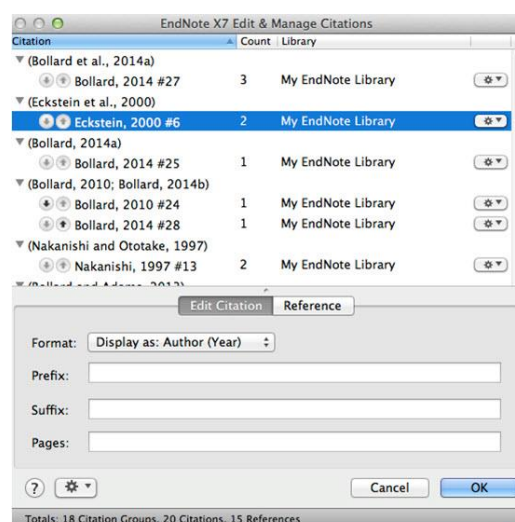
EndNote X7 Edit & Manage Citations

| Citation | Count | Library |
|---|---|---|
| (Bollard et al., 2014a) | | |
| Bollard, 2014 #27 | 3 | My EndNote Library |
| (Eckstein et al., 2000) | | |
| Eckstein, 2000 #6 | 2 | My EndNote Library |
| (Bollard, 2014a) | | |
| Bollard, 2014 #25 | 1 | My EndNote Library |
| (Bollard, 2010; Bollard, 2014b) | | |
| Bollard, 2010 #24 | 1 | My EndNote Library |
| Bollard, 2014 #28 | 1 | My EndNote Library |
| (Nakanishi and Ototake, 1997) | | |
| Nakanishi, 1997 #13 | 2 | My EndNote Library |
| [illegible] | | |

Edit Citation Reference

Format: Display as: Author (Year)

Prefix:

Suffix:

Pages:

?

Cancel OK

Totals: 18 Citation Groups, 20 Citations, 15 References